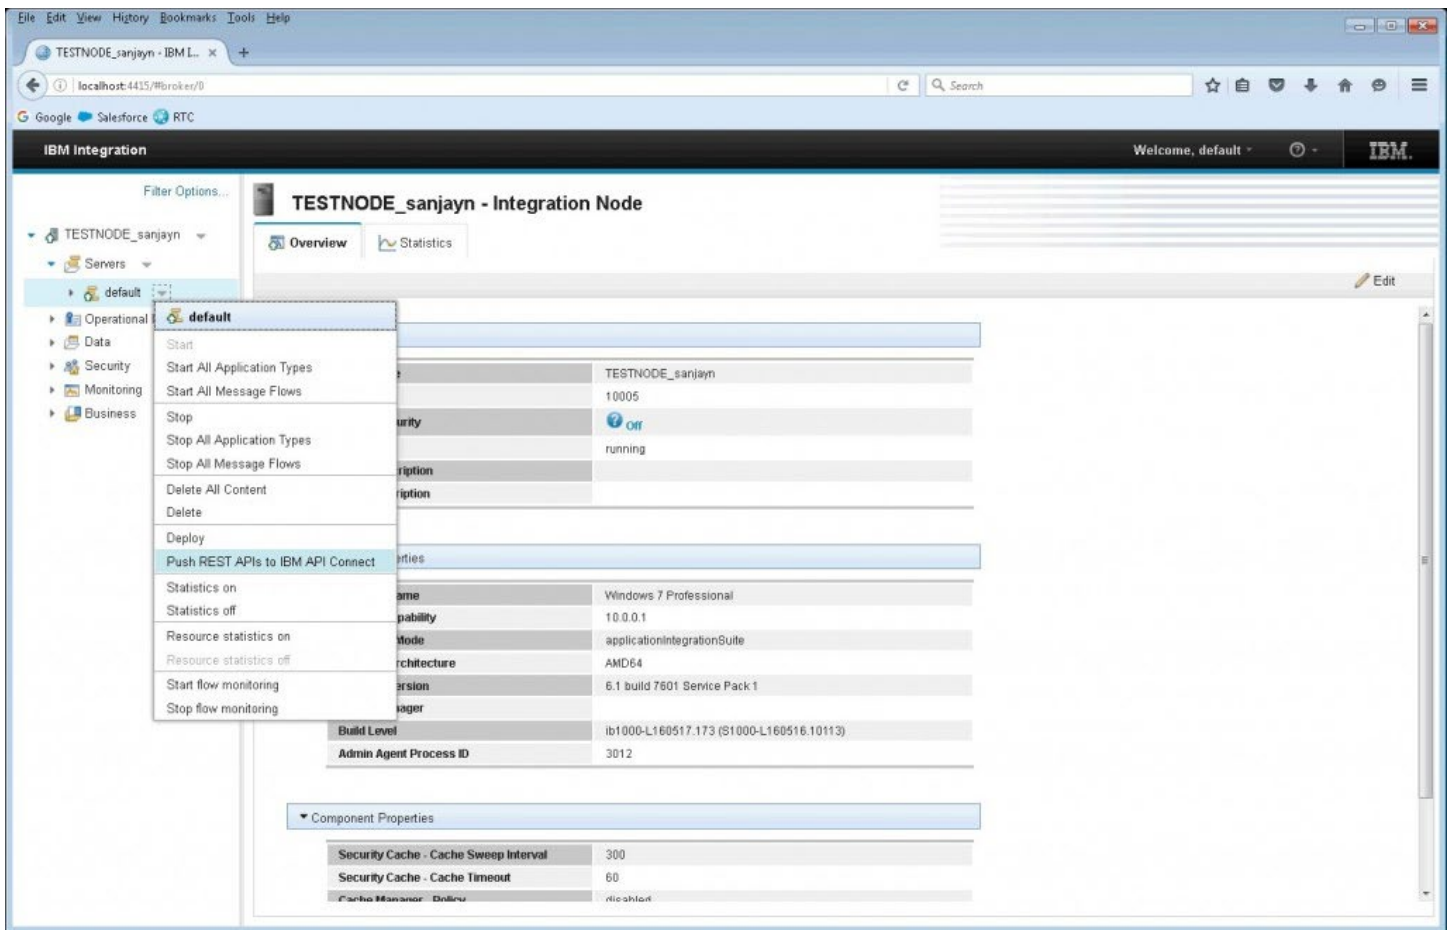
File Edit View History Bookmarks Tools Help

TESTNODE_sanjayn - IBM I... × +

localhost:4415/#broker/0

Search

Google Salesforce RTC

IBM Integration

Welcome, default

IBM.

Filter Options...

TESTNODE_sanjayn

Servers

default

Operational

Data

Security

Monitoring

Business

TESTNODE_sanjayn - Integration Node

Overview

Statistics

Edit

default

Start

Start All Application Types

Start All Message Flows

Stop

Stop All Application Types

Stop All Message Flows

Delete All Content

Delete

Deploy

Push REST APIs to IBM API Connect

Statistics on

Statistics off

Resource statistics on

Resource statistics off

Start flow monitoring

Stop flow monitoring

| | |
|---|---|
| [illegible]e | TESTNODE_sanjayn |
| | 10005 |
| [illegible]urity | Off |
| | running |
| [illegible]ription | |
| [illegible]ription | |

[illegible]rties

| | |
|---|---|
| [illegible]ame | Windows 7 Professional |
| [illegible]pability | 10.0.0.1 |
| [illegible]Mode | applicationIntegrationSuite |
| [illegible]rchitecture | AMD64 |
| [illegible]ersion | 6.1 build 7601 Service Pack 1 |
| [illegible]ager | |
| Build Level | ib1000-L160517.173 (S1000-L160516.10113) |
| Admin Agent Process ID | 3012 |

Component Properties

| | |
|---|---|
| Security Cache - Cache Sweep Interval | 300 |
| Security Cache - Cache Timeout | 60 |
| Cache Manager - Policy | disabled |